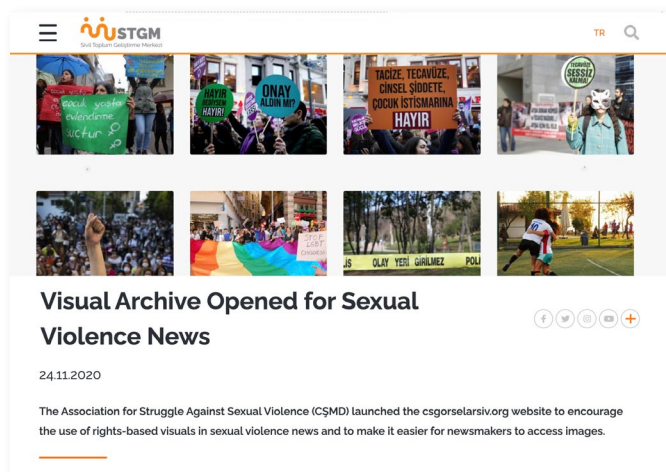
STGM
Sivil Toplum Geliştirme Merkezi

TR

çocuk yaşta evlendirme suçtur

HAYIR DEMEKSEN HAYIR

ONAY ALDIN MI?

TACİZE, TECAVÜZE, CİNSEL ŞİDDETE, ÇOCUK İSTİSMARINA HAYIR

SESSİZ KALMA

LGBT

OLAY YERİ GİRİLMEZ POLİ

Visual Archive Opened for Sexual Violence News

24.11.2020

The Association for Struggle Against Sexual Violence (CŞMD) launched the csgorselarsiv.org website to encourage the use of rights-based visuals in sexual violence news and to make it easier for newsmakers to access images.